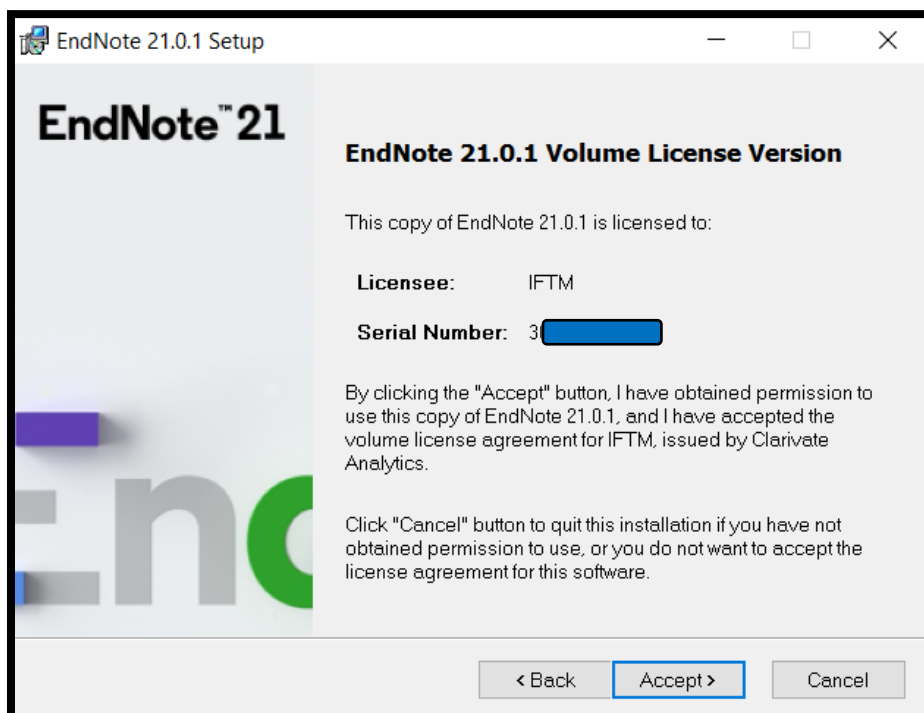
EndNote 21.0.1 Setup

EndNote™ 21

EndNote 21.0.1 Volume License Version

This copy of EndNote 21.0.1 is licensed to:

Licensee: IFTM

Serial Number: 3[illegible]

By clicking the "Accept" button, I have obtained permission to use this copy of EndNote 21.0.1, and I have accepted the volume license agreement for IFTM, issued by Clarivate Analytics.

Click "Cancel" button to quit this installation if you have not obtained permission to use, or you do not want to accept the license agreement for this software.

End

< Back Accept > Cancel